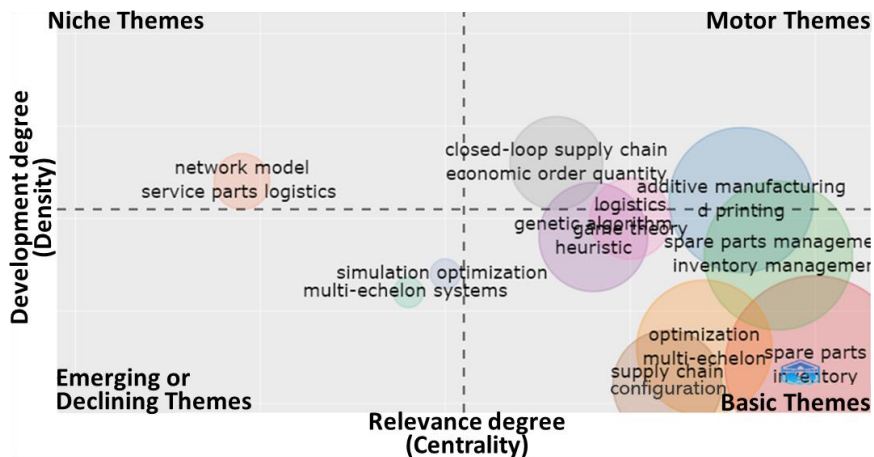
Niche Themes

Motor Themes

Development degree (Density)

network model
service parts logistics

closed-loop supply chain
economic order quantity

additive manufacturing
d printing

logistics
game theory

genetic algorithm
heuristic

spare parts manageme
inventory managemer

simulation optimization
multi-echelon systems

optimization
multi-echelon

supply chain
configuration

spare parts
inventory

Emerging or Declining Themes

Relevance degree (Centrality)

Basic Themes